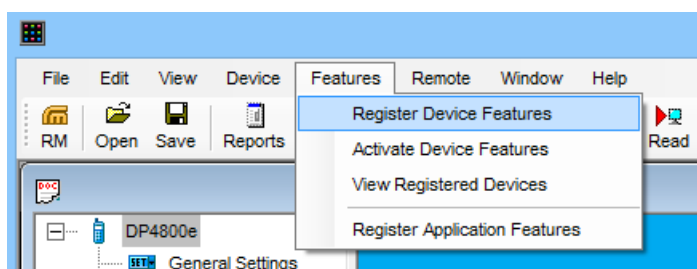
File Edit View Device Features Remote Window Help

RM Open Save Reports

Register Device Features
Activate Device Features
View Registered Devices
Register Application Features

Read

DP4800e
General Settings